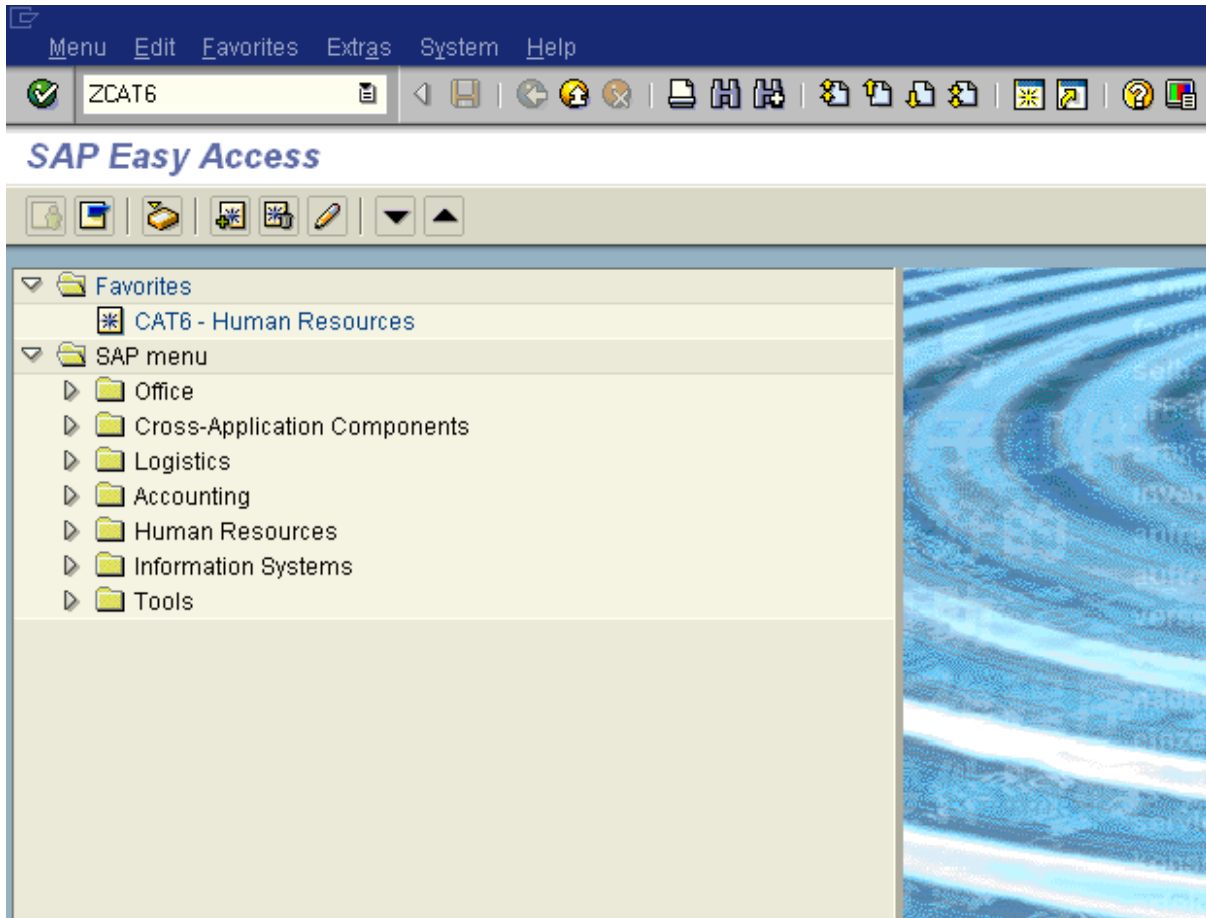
Menu Edit Favorites Extras System Help

ZCAT6

SAP Easy Access

Favorites
CAT6 - Human Resources
SAP menu
Office
Cross-Application Components
Logistics
Accounting
Human Resources
Information Systems
Tools